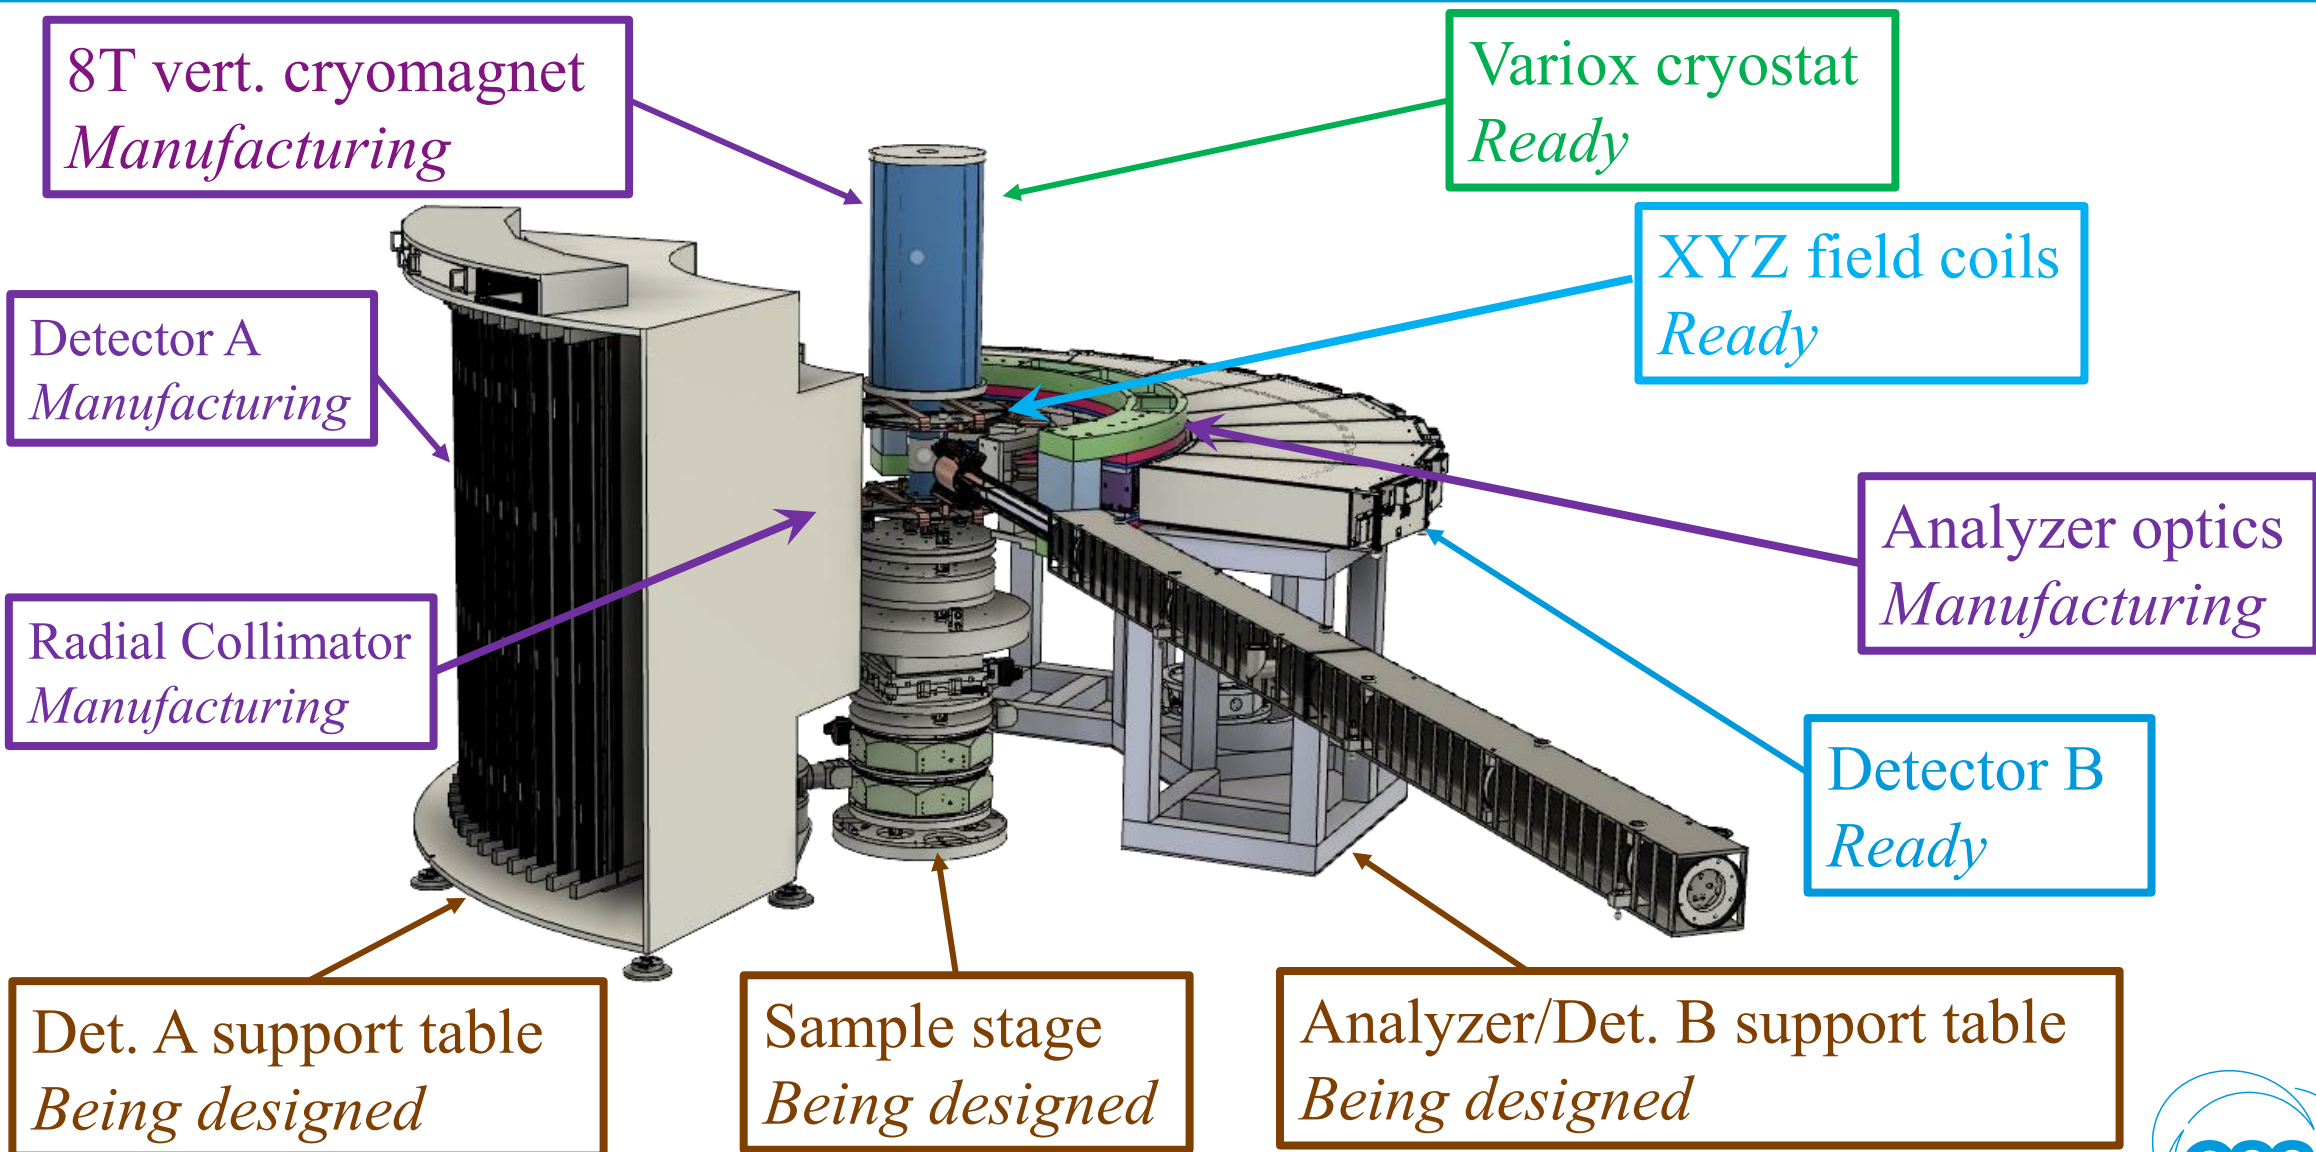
8T vert. cryomagnet
Manufacturing

Variox cryostat
Ready

XYZ field coils
Ready

Detector A
Manufacturing

Analyzer optics
Manufacturing

Radial Collimator
Manufacturing

Detector B
Ready

Det. A support table
Being designed

Sample stage
Being designed

Analyzer/Det. B support table
Being designed